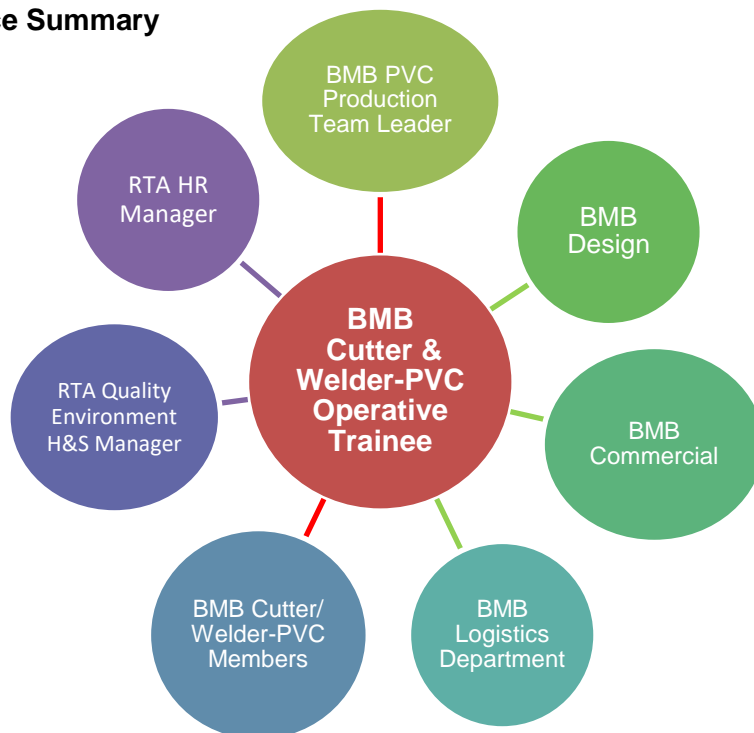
e Summary

BMB PVC Production Team Leader

BMB Design

BMB Commercial

BMB Logistics Department

BMB Cutter/ Welder-PVC Members

RTA Quality Environment H&S Manager

RTA HR Manager

BMB Cutter & Welder-PVC Operative Trainee